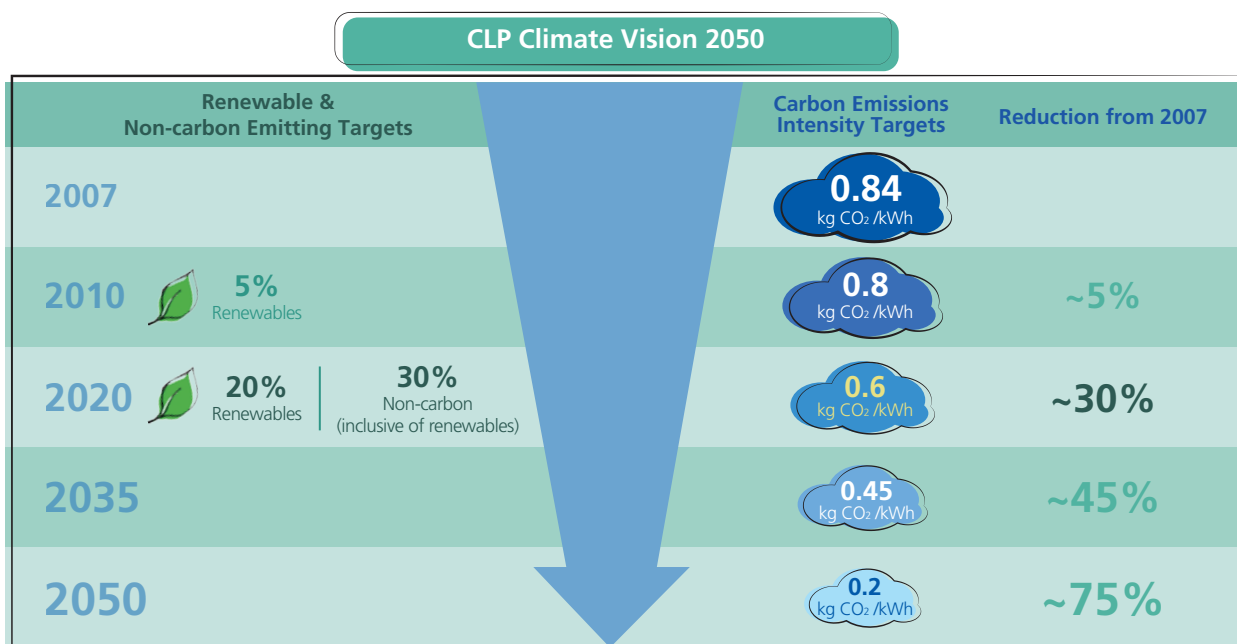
CLP Climate Vision 2050

| Renewable & Non-carbon Emitting Targets | | Carbon Emissions Intensity Targets | Reduction from 2007 |
|---|---|---|---|
| 2007 | | 0.84 kg $CO_2$ /kWh | |
| 2010 | 5% Renewables | 0.8 kg $CO_2$ /kWh | ~5% |
| 2020 | 20% Renewables; 30% Non-carbon (inclusive of renewables) | 0.6 kg $CO_2$ /kWh | ~30% |
| 2035 | | 0.45 kg $CO_2$ /kWh | ~45% |
| 2050 | | 0.2 kg $CO_2$ /kWh | ~75% |